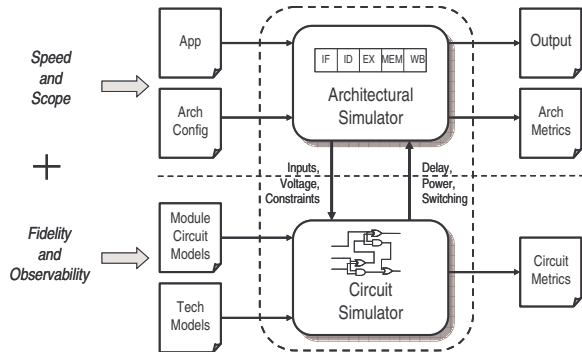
Speed and Scope

+

Fidelity and Observability

App

Arch Config

Module Circuit Models

Tech Models

IF | ID | EX | MEM | WB

Architectural Simulator

Inputs, Voltage, Constraints

Delay, Power, Switching

Circuit Simulator

Output

Arch Metrics

Circuit Metrics